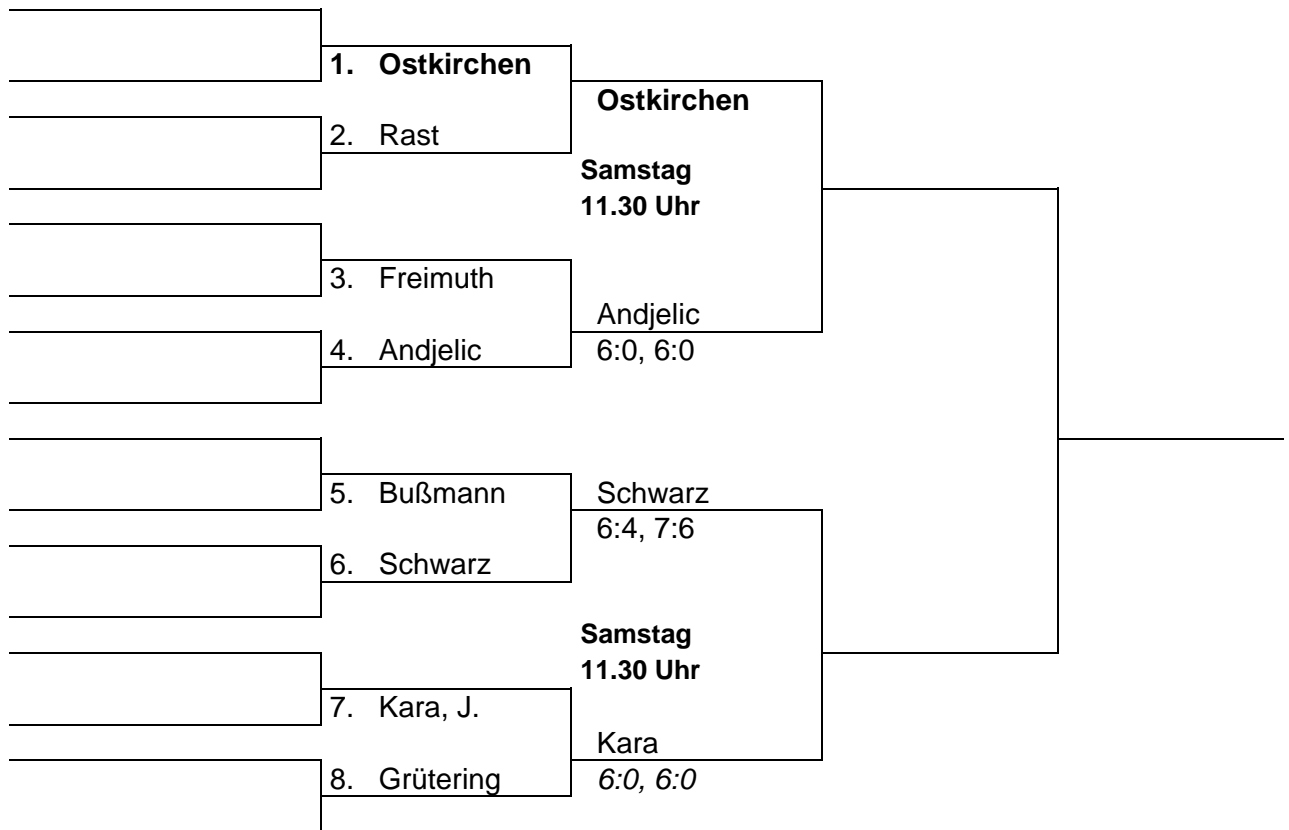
1. Ostkirchen

2. Rast

Ostkirchen

Samstag
11.30 Uhr

3. Freimuth

4. Andjelic

Andjelic
6:0, 6:0

5. Bußmann

6. Schwarz

Schwarz
6:4, 7:6

Samstag
11.30 Uhr

7. Kara, J.

8. Grütering

Kara
6:0, 6:0